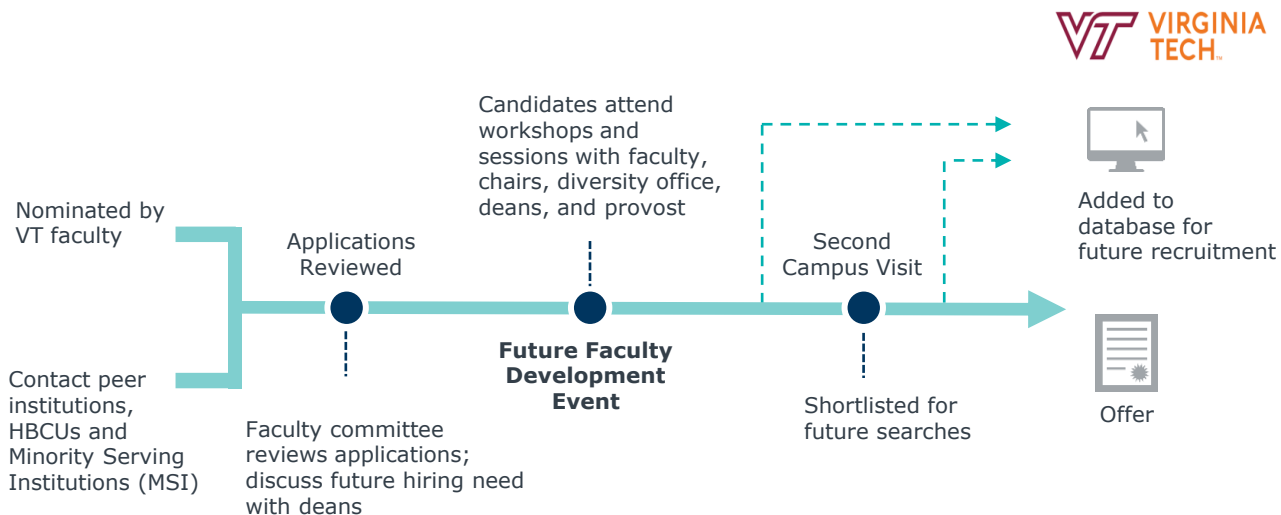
VT VIRGINIA TECH.

Candidates attend workshops and sessions with faculty, chairs, diversity office, deans, and provost

Nominated by VT faculty

Contact peer institutions, HBCUs and Minority Serving Institutions (MSI)

Applications Reviewed

Faculty committee reviews applications; discuss future hiring need with deans

**Future Faculty Development Event**

Second Campus Visit

Shortlisted for future searches

Added to database for future recruitment

Offer